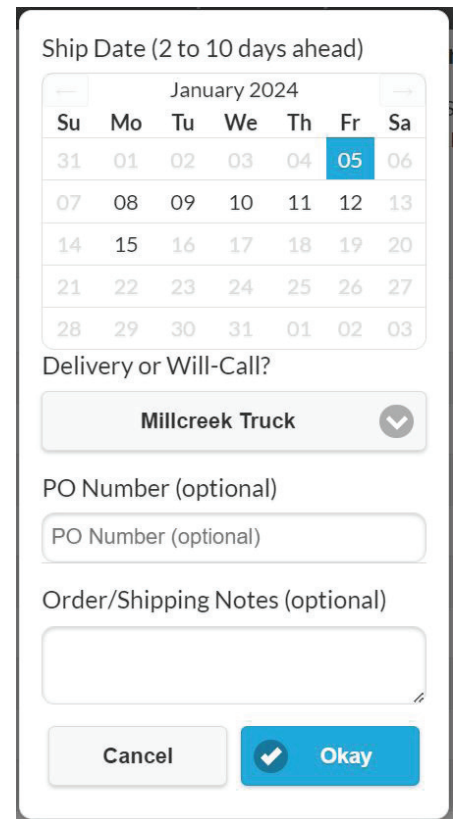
Ship Date (2 to 10 days ahead)

← January 2024 →

| Su | Mo | Tu | We | Th | Fr | Sa |
|---|---|---|---|---|---|---|
| 31 | 01 | 02 | 03 | 04 | 05 | 06 |
| 07 | 08 | 09 | 10 | 11 | 12 | 13 |
| 14 | 15 | 16 | 17 | 18 | 19 | 20 |
| 21 | 22 | 23 | 24 | 25 | 26 | 27 |
| 28 | 29 | 30 | 31 | 01 | 02 | 03 |

Delivery or Will-Call?

Millcreek Truck

PO Number (optional)

PO Number (optional)

Order/Shipping Notes (optional)

Cancel

Okay